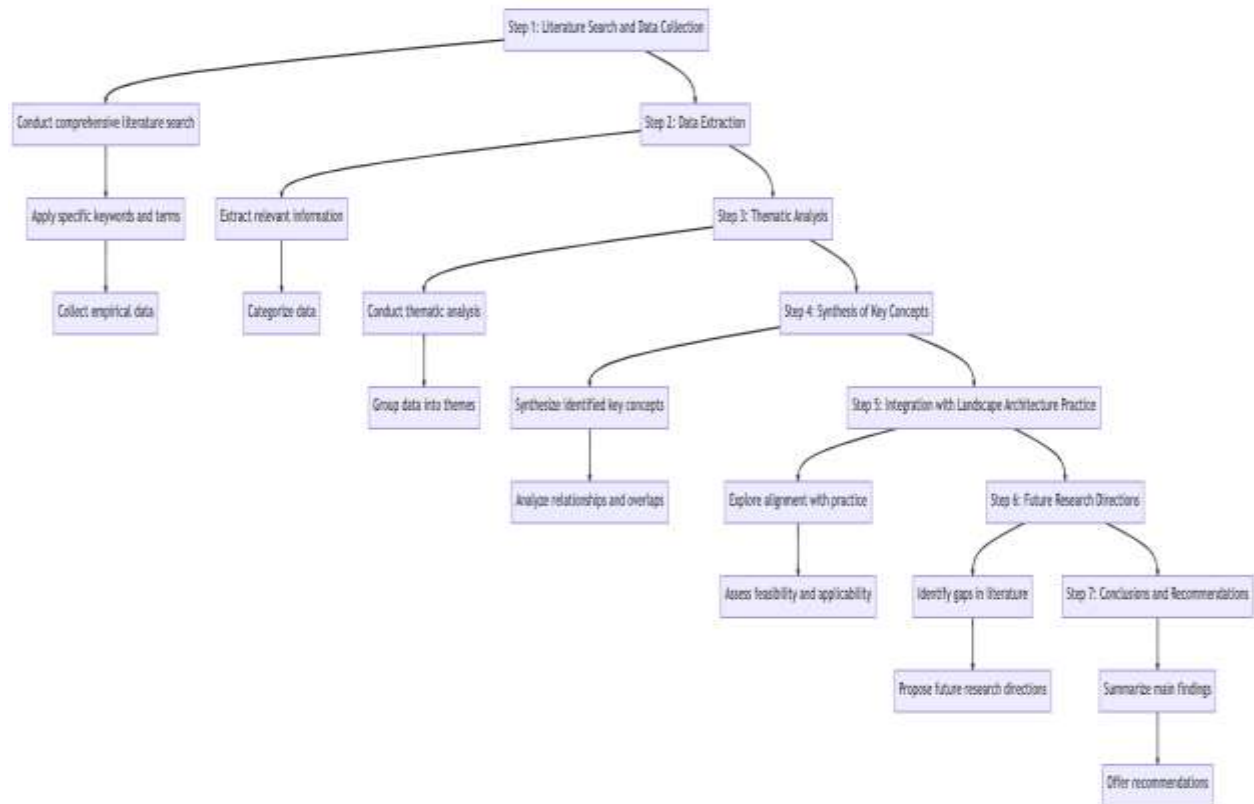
Step 1: Literature Search and Data Collection

Conduct comprehensive literature search

Step 2: Data Extraction

Apply specific keywords and terms

Extract relevant information

Step 3: Thematic Analysis

Collect empirical data

Categorize data

Conduct thematic analysis

Step 4: Synthesis of Key Concepts

Group data into themes

Synthesize identified key concepts

Step 5: Integration with Landscape Architecture Practice

Analyze relationships and overlaps

Explore alignment with practice

Step 6: Future Research Directions

Assess feasibility and applicability

Identify gaps in literature

Step 7: Conclusions and Recommendations

Propose future research directions

Summarize main findings

Offer recommendations